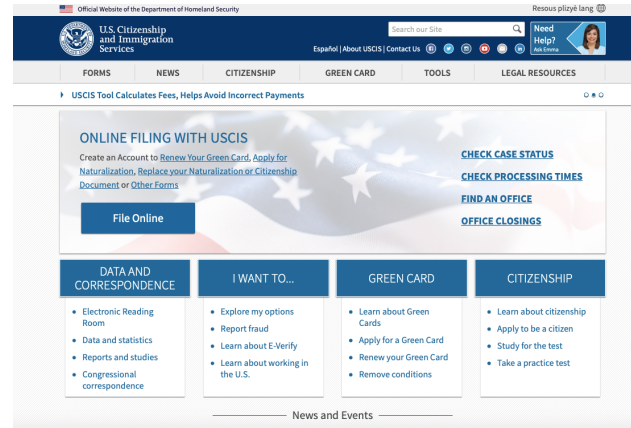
Official Website of the Department of Homeland Security

Resous plizyè lang

U.S. Citizenship and Immigration Services

Search our Site

Español | About USCIS | Contact Us

Need Help? Ask Emma

FORMS NEWS CITIZENSHIP GREEN CARD TOOLS LEGAL RESOURCES

USCIS Tool Calculates Fees, Helps Avoid Incorrect Payments

ONLINE FILING WITH USCIS

Create an Account to Renew Your Green Card, Apply for Naturalization, Replace your Naturalization or Citizenship Document or Other Forms

File Online

CHECK CASE STATUS

CHECK PROCESSING TIMES

FIND AN OFFICE

OFFICE CLOSINGS

DATA AND CORRESPONDENCE

- Electronic Reading Room
- Data and statistics
- Reports and studies
- Congressional correspondence

I WANT TO...

- Explore my options
- Report fraud
- Learn about E-Verify
- Learn about working in the U.S.

GREEN CARD

- Learn about Green Cards
- Apply for a Green Card
- Renew your Green Card
- Remove conditions

CITIZENSHIP

- Learn about citizenship
- Apply to be a citizen
- Study for the test
- Take a practice test

News and Events